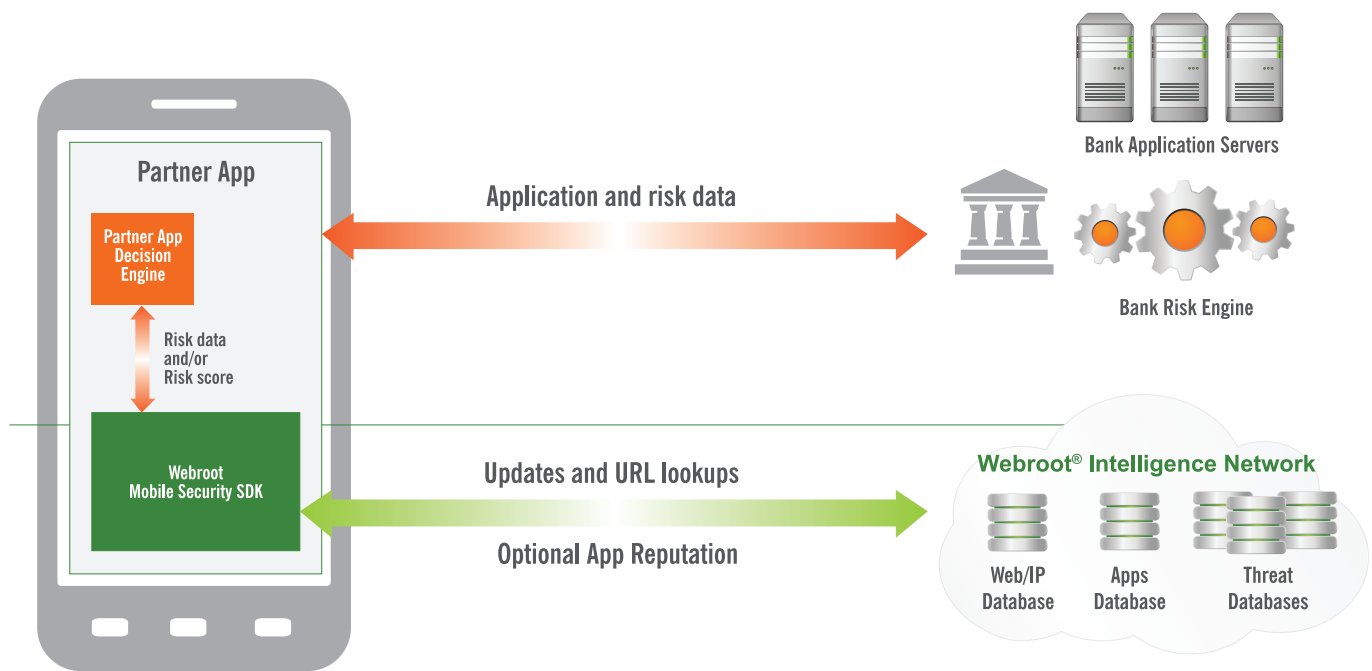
Partner App

Partner App Decision Engine

Risk data and/or Risk score

Webroot Mobile Security SDK

Application and risk data

Bank Application Servers

Bank Risk Engine

Updates and URL lookups

Optional App Reputation

Webroot® Intelligence Network

Web/IP Database

Apps Database

Threat Databases